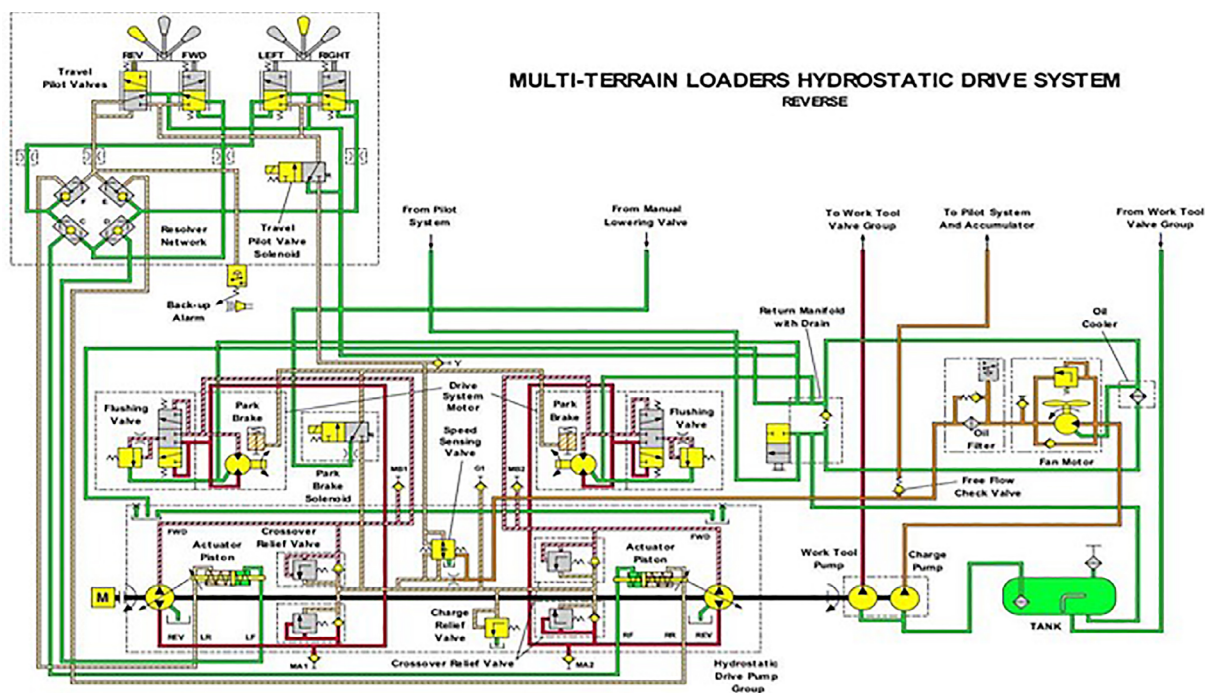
MULTI-TERRAIN LOADERS HYDROSTATIC DRIVE SYSTEM
REVERSE

REV
FWD
LEFT
RIGHT
Travel Pilot Valves

Resolver Network

Travel Pilot Valve Solenoid

Back-up Alarm

From Pilot System

From Manual Lowering Valve

To Work Tool Valve Group

To Pilot System And Accumulator

From Work Tool Valve Group

Return Manifold with Drain

Oil Cooler

Y

Drive System Motor

Flushing Valve

Park Brake

Park Brake Solenoid

Speed Sensing Valve

Park Brake

Flushing Valve

Oil Filter

Fan Motor

Free Flow Check Valve

MS1
G1
MS2

FWD
Actuator Piston
Crossover Relief Valve

Actuator Piston
FWD

Work Tool Pump
Charge Pump

M

REV
LR
LF

Charge Relief Valve

RF
RR
REV

TANK

MA1
Crossover Relief Valve
MA2

Hydrostatic Drive Pump Group